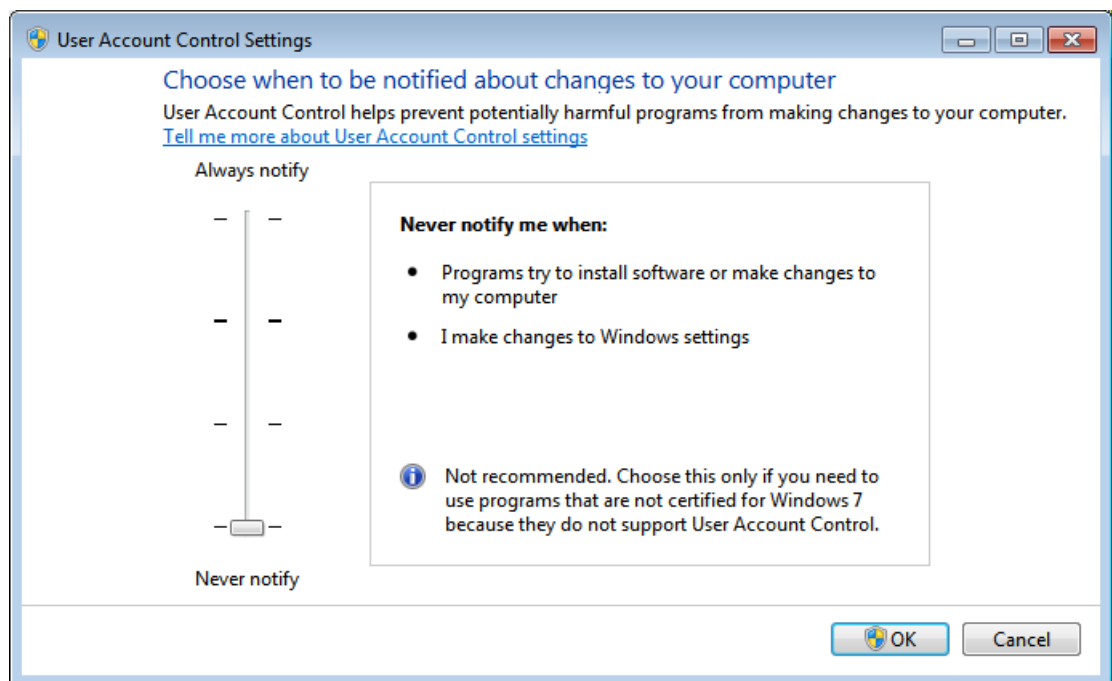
User Account Control Settings

Choose when to be notified about changes to your computer

User Account Control helps prevent potentially harmful programs from making changes to your computer.

Tell me more about User Account Control settings

Always notify

Never notify me when:

- Programs try to install software or make changes to my computer
- I make changes to Windows settings

Not recommended. Choose this only if you need to use programs that are not certified for Windows 7 because they do not support User Account Control.

Never notify

OK

Cancel